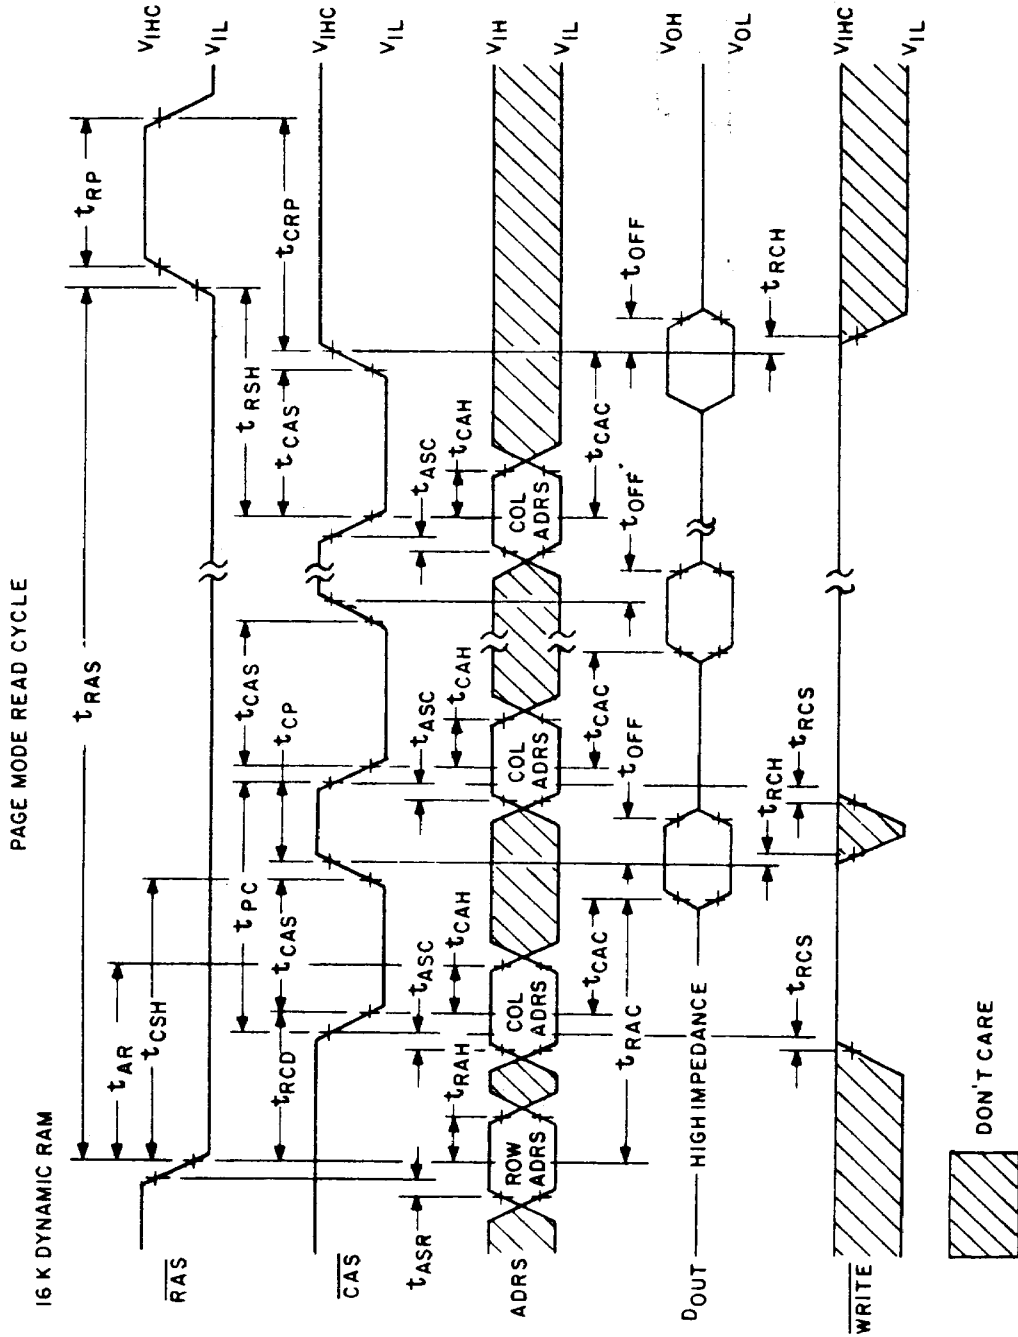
16 K DYNAMIC RAM

PAGE MODE READ CYCLE

$\overline{RAS}$

$\overline{CAS}$

ADRS

$D_{OUT}$

$\overline{WRITE}$

$V_{IHC}$ $V_{IL}$

$V_{IHC}$ $V_{IL}$

$V_{IH}$ $V_{IL}$

$V_{OH}$ $V_{OL}$

$V_{IHC}$ $V_{IL}$

$t_{RAS}$

$t_{AR}$

$t_{CSH}$

$t_{RP}$

$t_{CRP}$

$t_{RSH}$

$t_{CAS}$

$t_{PC}$

$t_{CAS}$

$t_{CP}$

$t_{CAS}$

$t_{RCD}$

$t_{ASR}$

$t_{RAH}$

$t_{ASC}$

$t_{CAH}$

$t_{ASC}$

$t_{CAH}$

$t_{ASC}$

$t_{CAH}$

ROW ADRS

COL ADRS

COL ADRS

COL ADRS

$t_{RAC}$

$t_{CAC}$

$t_{CAC}$

$t_{CAC}$

$t_{OFF}$

$t_{OFF}$

$t_{OFF}$

HIGH IMPEDANCE

$t_{RCS}$

$t_{RCH}$

$t_{RCS}$

$t_{RCH}$

DON'T CARE